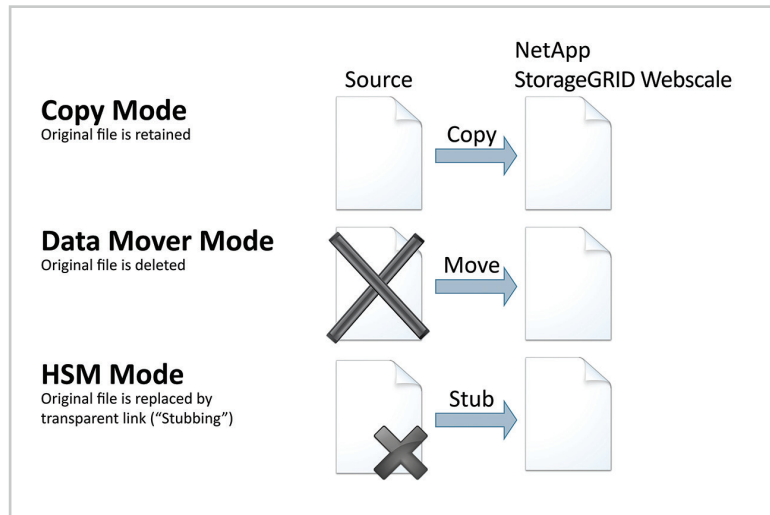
Source

NetApp
StorageGRID Webscale

**Copy Mode**
Original file is retained

Copy

**Data Mover Mode**
Original file is deleted

Move

**HSM Mode**
Original file is replaced by transparent link ("Stubbing")

Stub